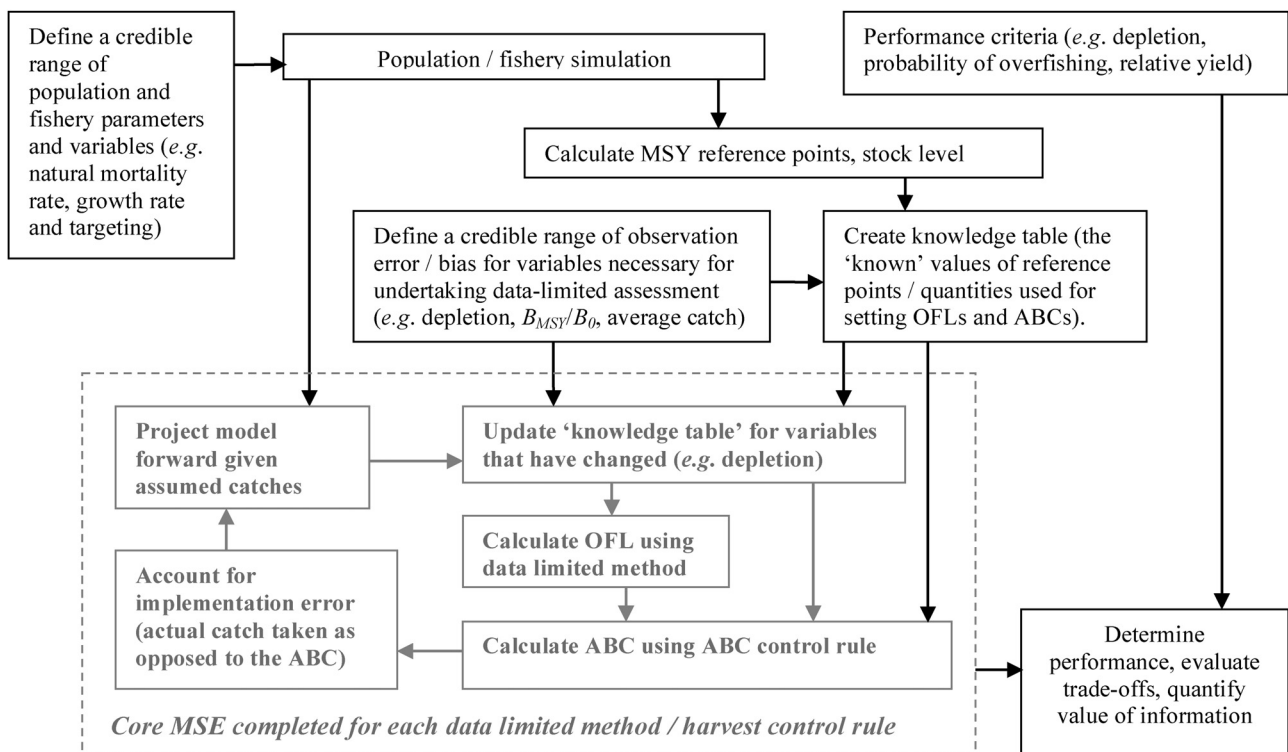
Define a credible range of population and fishery parameters and variables (*e.g.* natural mortality rate, growth rate and targeting)

Population / fishery simulation

Performance criteria (*e.g.* depletion, probability of overfishing, relative yield)

Calculate MSY reference points, stock level

Define a credible range of observation error / bias for variables necessary for undertaking data-limited assessment (*e.g.* depletion, $B_{MSY}/B_0$, average catch)

Create knowledge table (the 'known' values of reference points / quantities used for setting OFLs and ABCs).

Project model forward given assumed catches

Update 'knowledge table' for variables that have changed (*e.g.* depletion)

Calculate OFL using data limited method

Account for implementation error (actual catch taken as opposed to the ABC)

Calculate ABC using ABC control rule

Determine performance, evaluate trade-offs, quantify value of information

*Core MSE completed for each data limited method / harvest control rule*